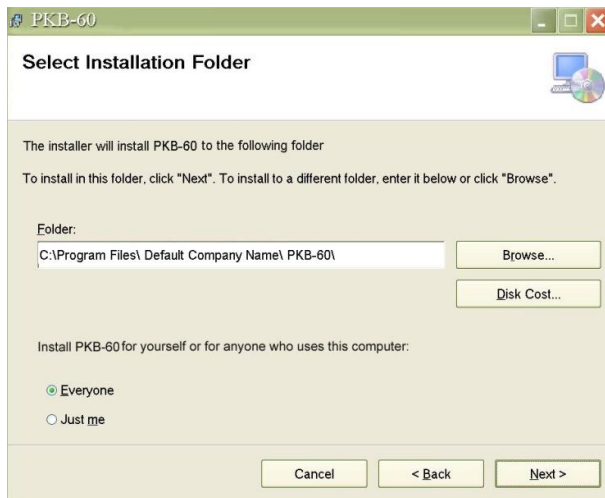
PKB-60

Select Installation Folder

The installer will install PKB-60 to the following folder

To install in this folder, click "Next". To install to a different folder, enter it below or click "Browse".

Folder:

C:\Program Files\ Default Company Name\ PKB-60\

Browse...

Disk Cost...

Install PKB-60 for yourself or for anyone who uses this computer:

Everyone

Just me

Cancel

< Back

Next >